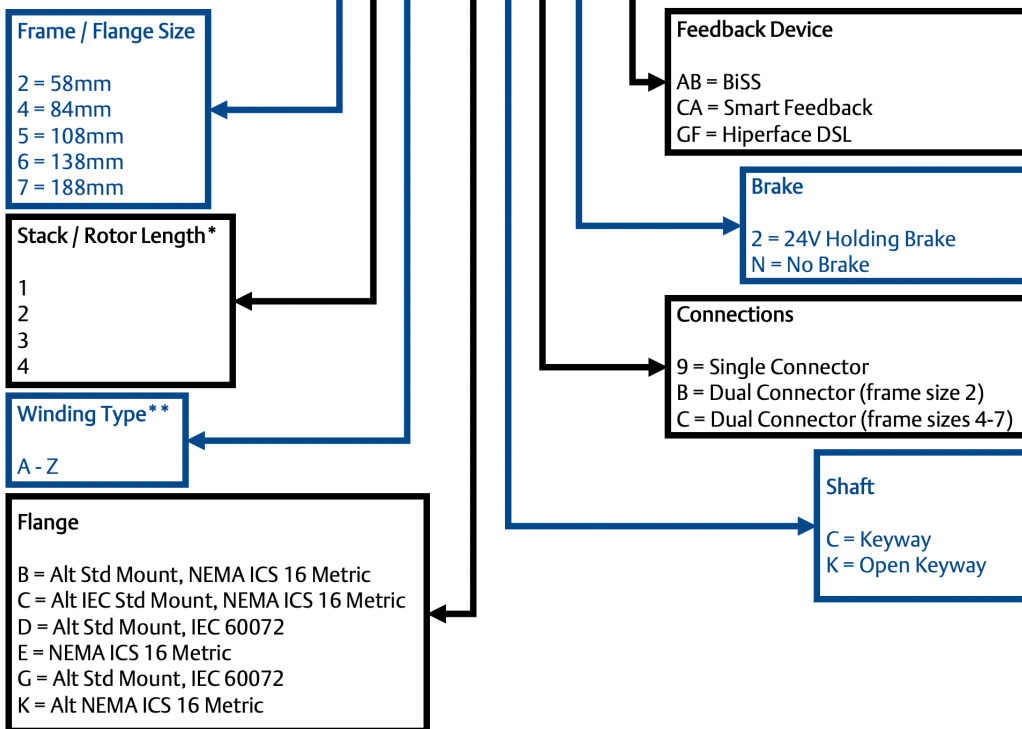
Frame / Flange Size

2 = 58mm
4 = 84mm
5 = 108mm
6 = 138mm
7 = 188mm

Stack / Rotor Length*

1
2
3
4

Winding Type**

A - Z

Flange

B = Alt Std Mount, NEMA ICS 16 Metric
C = Alt IEC Std Mount, NEMA ICS 16 Metric
D = Alt Std Mount, IEC 60072
E = NEMA ICS 16 Metric
G = Alt Std Mount, IEC 60072
K = Alt NEMA ICS 16 Metric

Feedback Device

AB = BiSS
CA = Smart Feedback
GF = Hiperface DSL

Brake

2 = 24V Holding Brake
N = No Brake

Connections

9 = Single Connector
B = Dual Connector (frame size 2)
C = Dual Connector (frame sizes 4-7)

Shaft

C = Keyway
K = Open Keyway